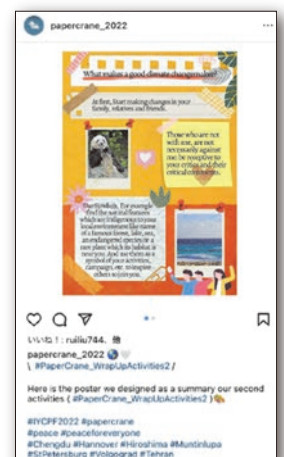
papercrane_2022

What makes a good climate changemaker?

At first, Start making changes in your family, relatives and friends.

Those who are not with me, are not necessarily against me. Be receptive to your critics and their critical comments.

Use Symbols. For example find the national features which are indigenous to your local environment like name of a famous forest, lake, sea, an endangered species or a rare plant which its habitat is near you. And use them as a symbol of your activities, campaigns, etc. to inspire others to join you.

いいね！: ruiliu744,

papercrane_2022
\ #PaperCrane_WrapUpActivities2 /

Here is the poster we designed as a summary our second activities ( #PaperCrane_WrapUpActivities2 )

#IYCPF2022 #papercrane
#peace #peaceforeveryone
#Chengdu #Hannover #Hiroshima #Muntinlupa
#StPetersburg #Volgograd #Tehran